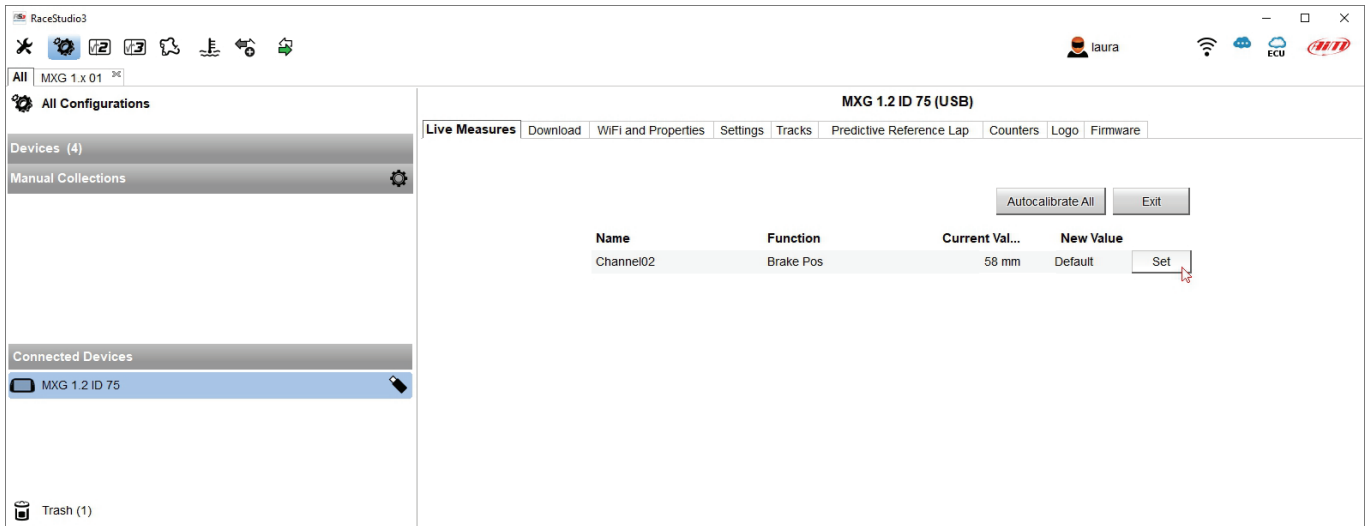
RaceStudio3

laura

ECU

All MXG 1.x 01

All Configurations

Devices (4)

Manual Collections

Connected Devices

MXG 1.2 ID 75

Trash (1)

MXG 1.2 ID 75 (USB)

Live Measures | Download | WiFi and Properties | Settings | Tracks | Predictive Reference Lap | Counters | Logo | Firmware

Autocalibrate All | Exit

| Name | Function | Current Val... | New Value | |
|---|---|---|---|---|
| Channel02 | Brake Pos | 58 mm | Default | Set |